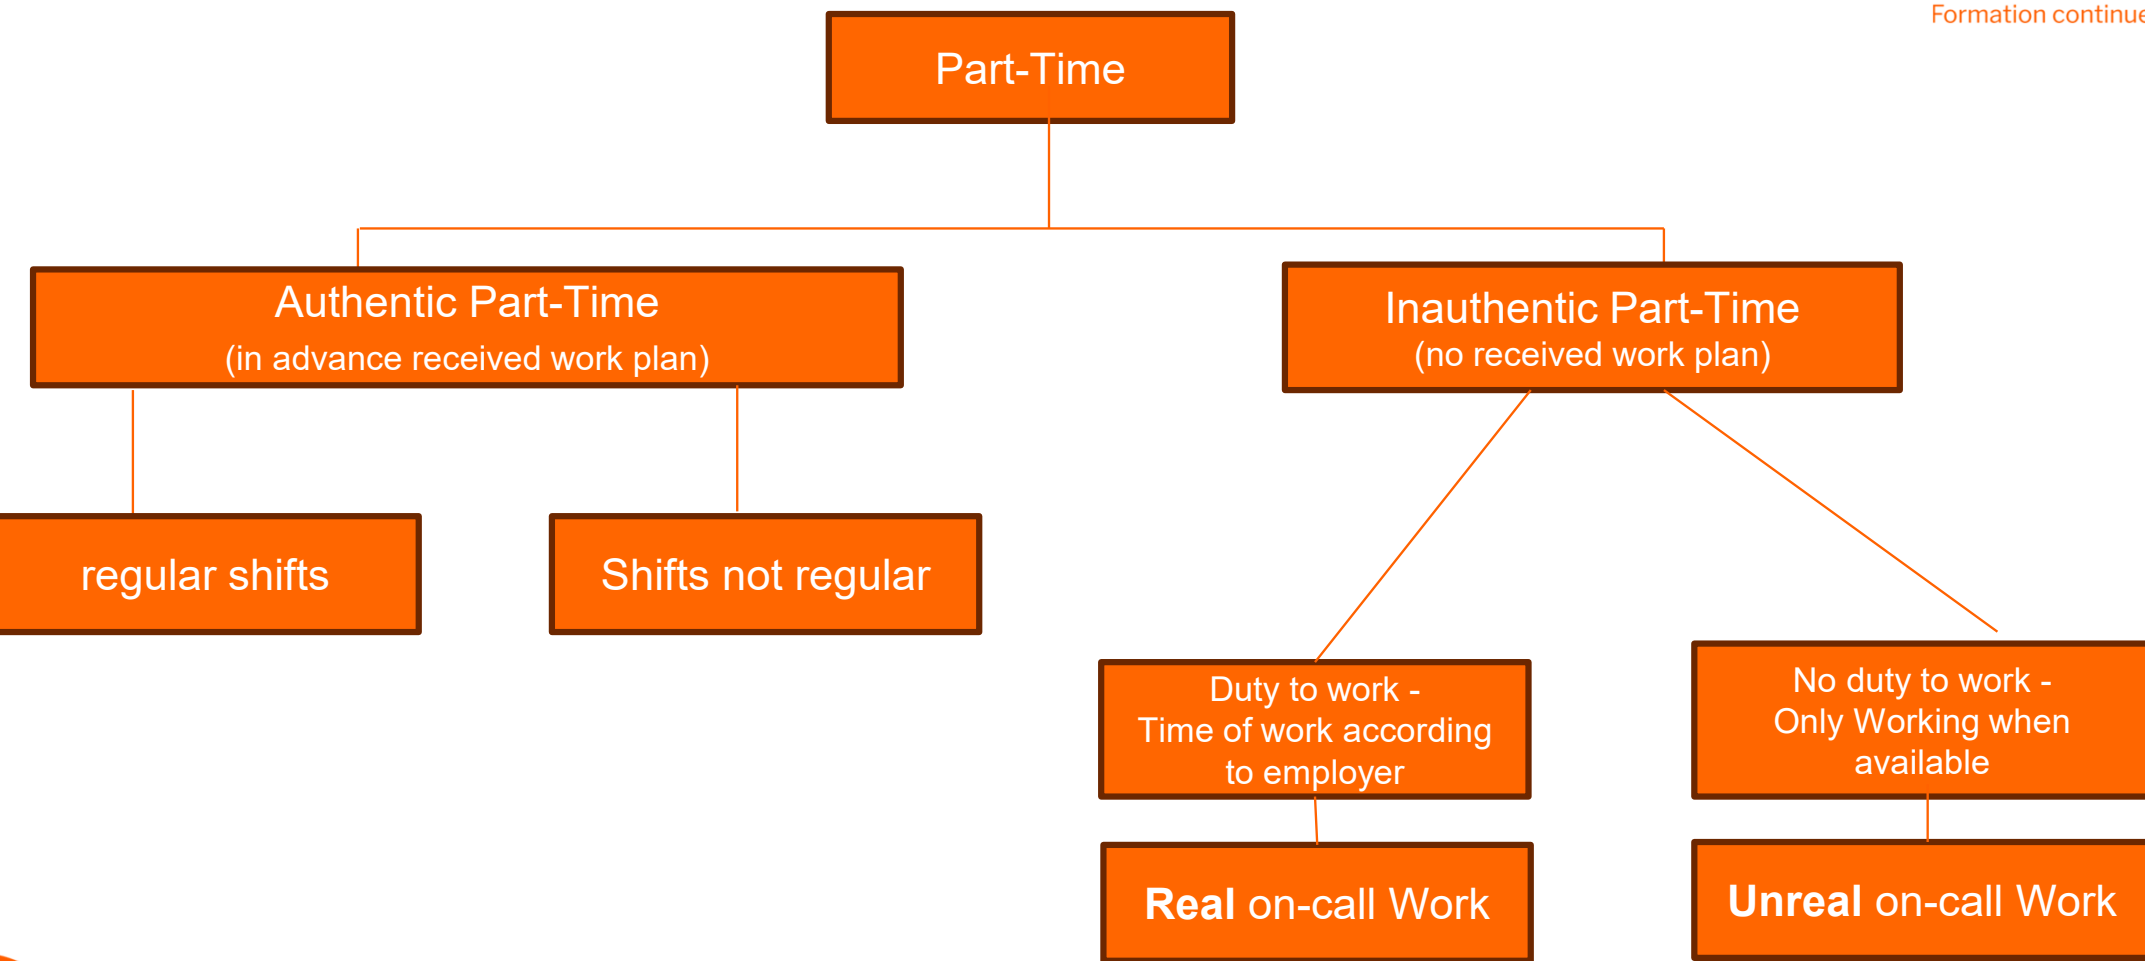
Formation continue

Part-Time

Authentic Part-Time
(in advance received work plan)

Inauthentic Part-Time
(no received work plan)

regular shifts

Shifts not regular

Duty to work - Time of work according to employer

No duty to work - Only Working when available

Real on-call Work

Unreal on-call Work